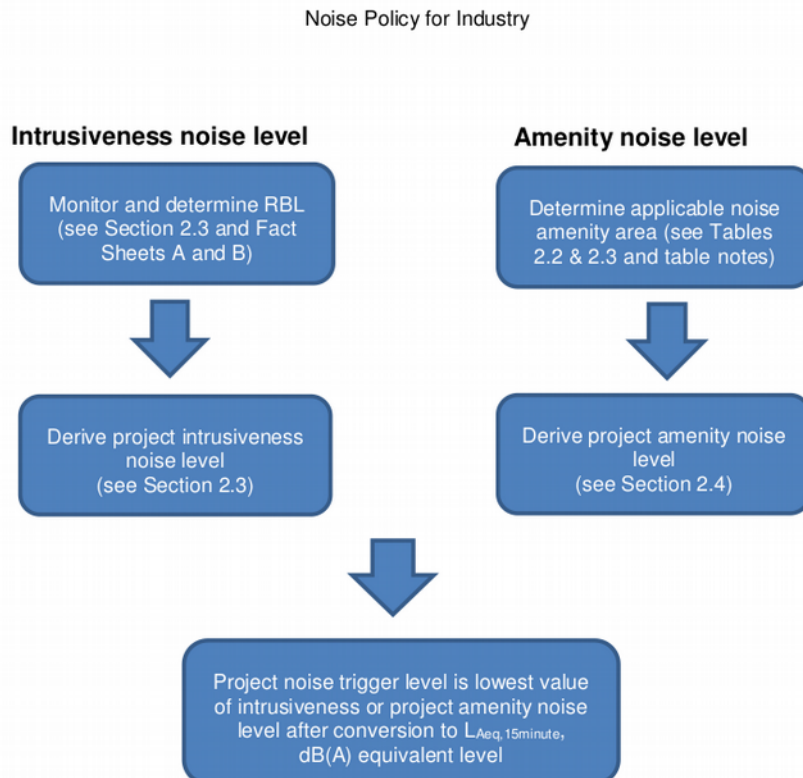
Noise Policy for Industry

Intrusiveness noise level

Monitor and determine RBL (see Section 2.3 and Fact Sheets A and B)

Derive project intrusiveness noise level (see Section 2.3)

Amenity noise level

Determine applicable noise amenity area (see Tables 2.2 & 2.3 and table notes)

Derive project amenity noise level (see Section 2.4)

Project noise trigger level is lowest value of intrusiveness or project amenity noise level after conversion to $L_{Aeq,15minute}$, dB(A) equivalent level